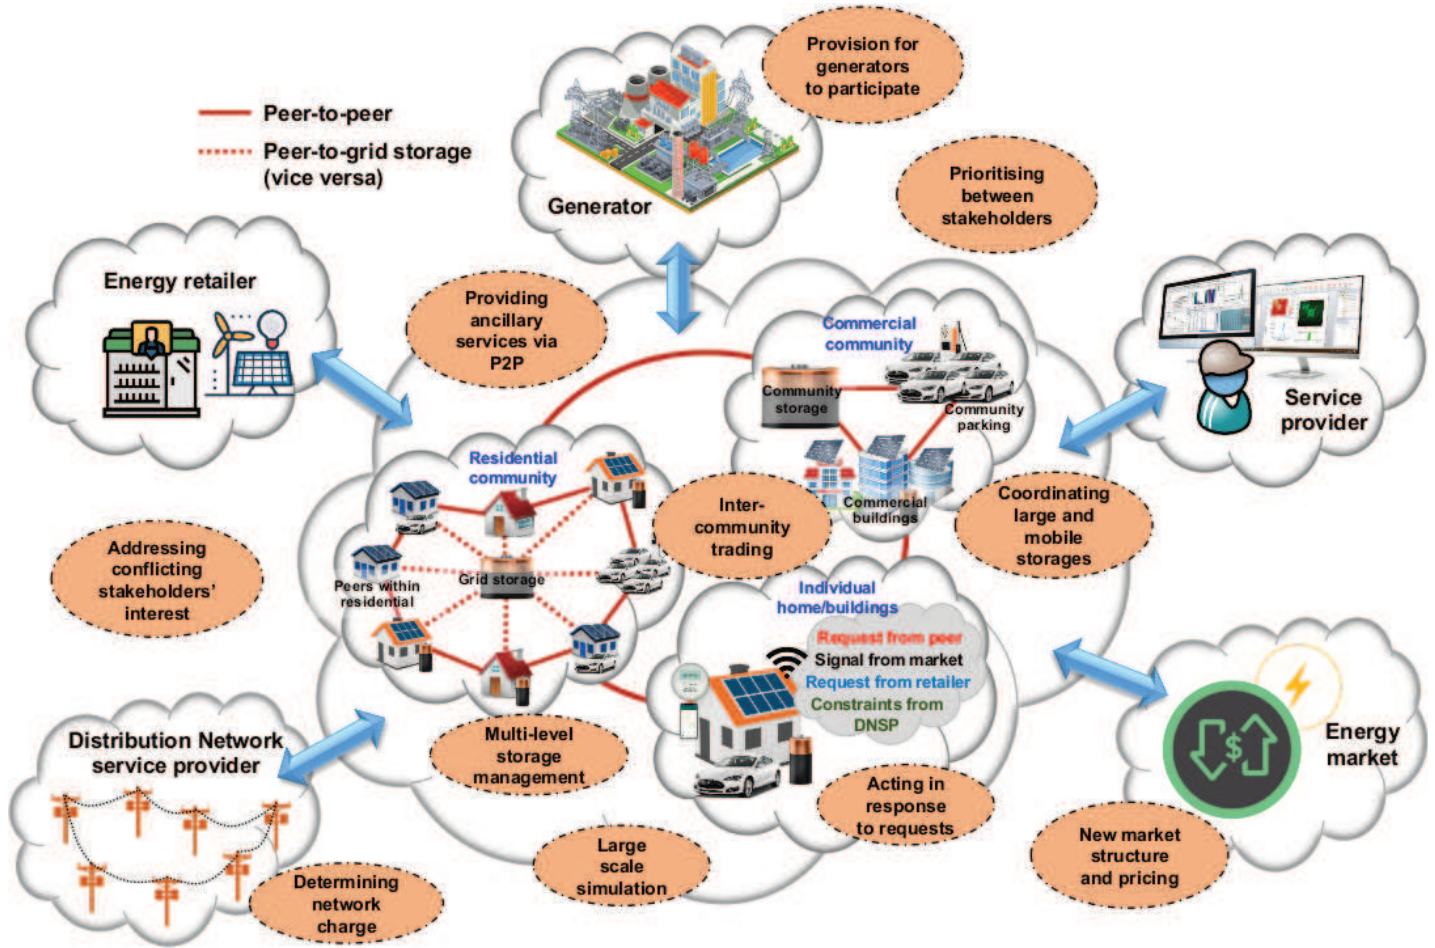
Peer-to-peer
Peer-to-grid storage (vice versa)

Generator

Provision for generators to participate

Prioritising between stakeholders

Energy retailer

Providing ancillary services via P2P

Commercial community

Community storage

Community parking

Commercial buildings

Service provider

Residential community

Peers within residential

Grid storage

Inter-community trading

Coordinating large and mobile storages

Addressing conflicting stakeholders' interest

Individual home/buildings

Request from peer
Signal from market
Request from retailer
Constraints from DNSP

Energy market

Distribution Network service provider

Multi-level storage management

Acting in response to requests

Large scale simulation

Determining network charge

New market structure and pricing